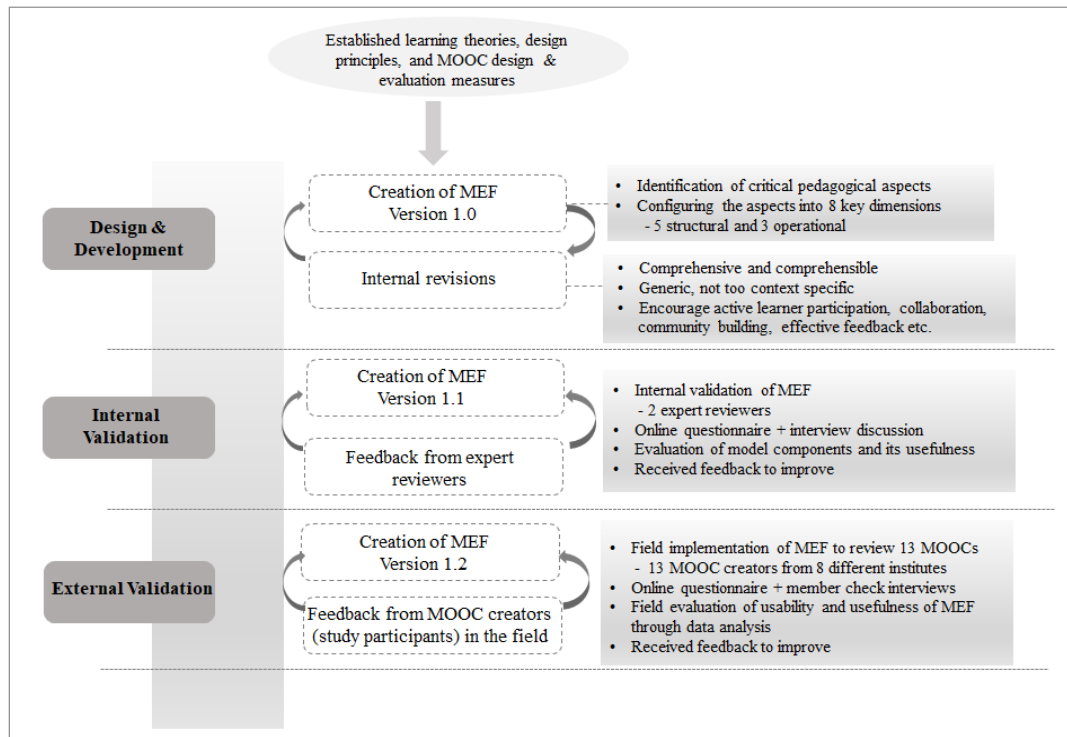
Established learning theories, design principles, and MOOC design & evaluation measures

Design & Development

Creation of MEF Version 1.0

• Identification of critical pedagogical aspects
• Configuring the aspects into 8 key dimensions
- 5 structural and 3 operational

Internal revisions

• Comprehensive and comprehensible
• Generic, not too context specific
• Encourage active learner participation, collaboration, community building, effective feedback etc.

Internal Validation

Creation of MEF Version 1.1

• Internal validation of MEF
- 2 expert reviewers
• Online questionnaire + interview discussion
• Evaluation of model components and its usefulness
• Received feedback to improve

Feedback from expert reviewers

External Validation

Creation of MEF Version 1.2

• Field implementation of MEF to review 13 MOOCs
- 13 MOOC creators from 8 different institutes
• Online questionnaire + member check interviews
• Field evaluation of usability and usefulness of MEF through data analysis
• Received feedback to improve

Feedback from MOOC creators (study participants) in the field